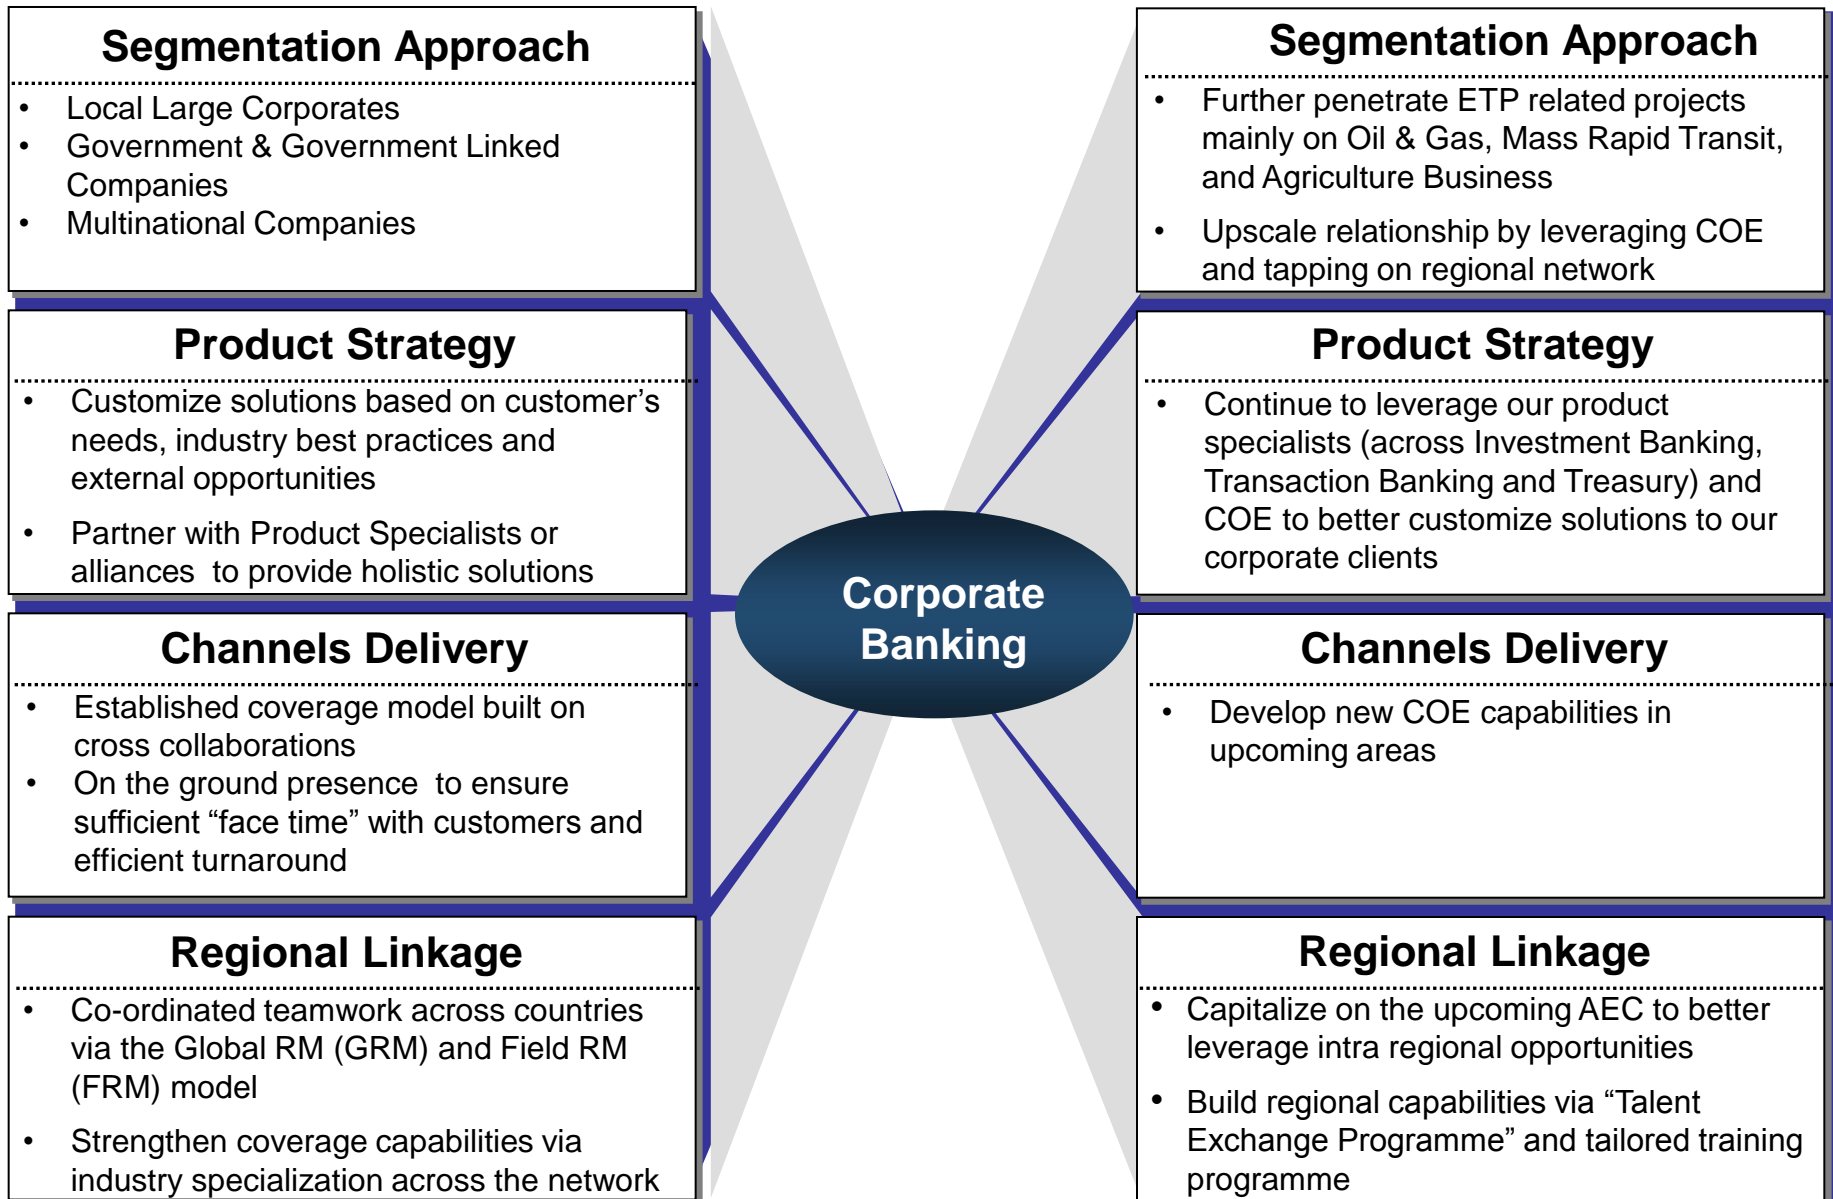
Segmentation Approach

- Local Large Corporates
- Government & Government Linked Companies
- Multinational Companies

Product Strategy

- Customize solutions based on customer’s needs, industry best practices and external opportunities
- Partner with Product Specialists or alliances to provide holistic solutions

Channels Delivery

- Established coverage model built on cross collaborations
- On the ground presence to ensure sufficient “face time” with customers and efficient turnaround

Regional Linkage

- Co-ordinated teamwork across countries via the Global RM (GRM) and Field RM (FRM) model
- Strengthen coverage capabilities via industry specialization across the network

Corporate Banking

Segmentation Approach

- Further penetrate ETP related projects mainly on Oil & Gas, Mass Rapid Transit, and Agriculture Business
- Upscale relationship by leveraging COE and tapping on regional network

Product Strategy

- Continue to leverage our product specialists (across Investment Banking, Transaction Banking and Treasury) and COE to better customize solutions to our corporate clients

Channels Delivery

- Develop new COE capabilities in upcoming areas

Regional Linkage

- Capitalize on the upcoming AEC to better leverage intra regional opportunities
- Build regional capabilities via “Talent Exchange Programme” and tailored training programme